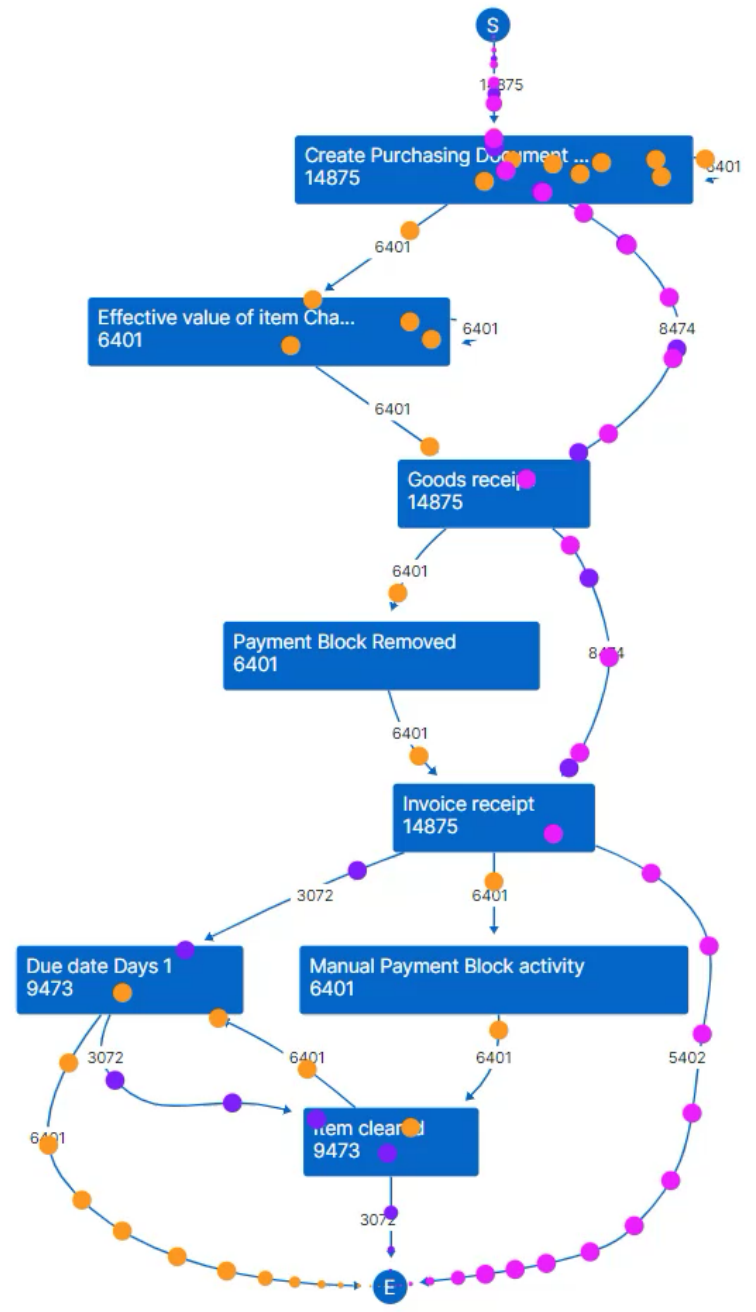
S

14875

Create Purchasing Document ...
14875

6401

6401

Effective value of item Cha...
6401

6401

8474

6401

Goods receipt
14875

6401

Payment Block Removed
6401

8474

6401

Invoice receipt
14875

3072

6401

Due date Days 1
9473

Manual Payment Block activity
6401

3072

6401

6401

5402

6401

Item cleared
9473

3072

E